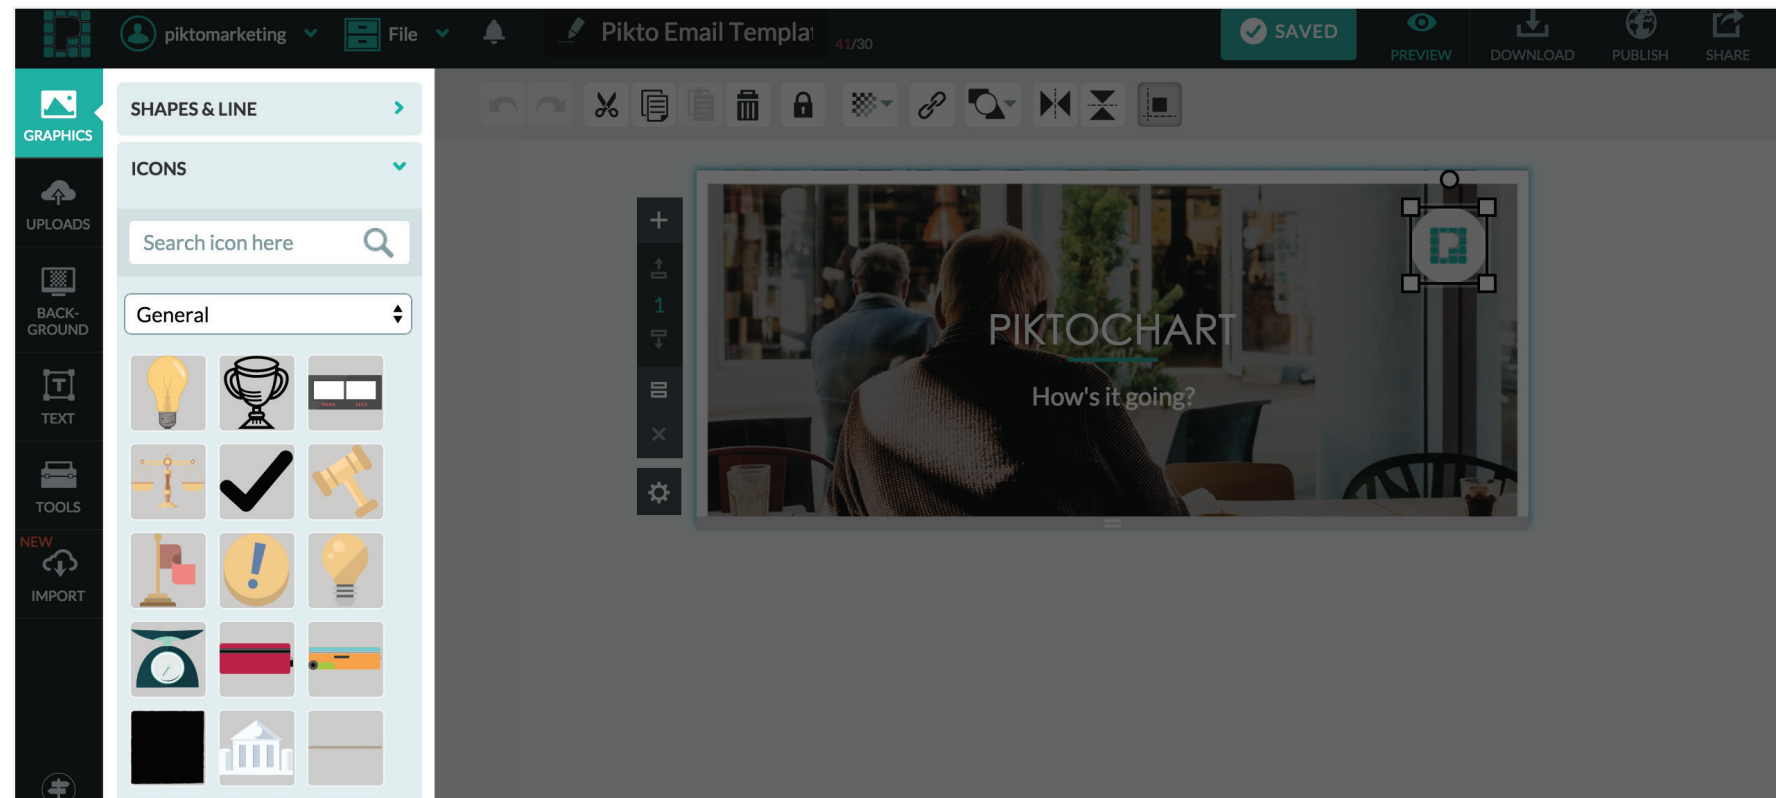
piktomarketing
File
Pikto Email Templat
41/30
SAVED
PREVIEW
DOWNLOAD
PUBLISH
SHARE

GRAPHICS
UPLOADS
BACK-GROUND
TEXT
TOOLS
NEW
IMPORT

SHAPES & LINE
ICONS
Search icon here
General

1

PIKTOCHART
How's it going?